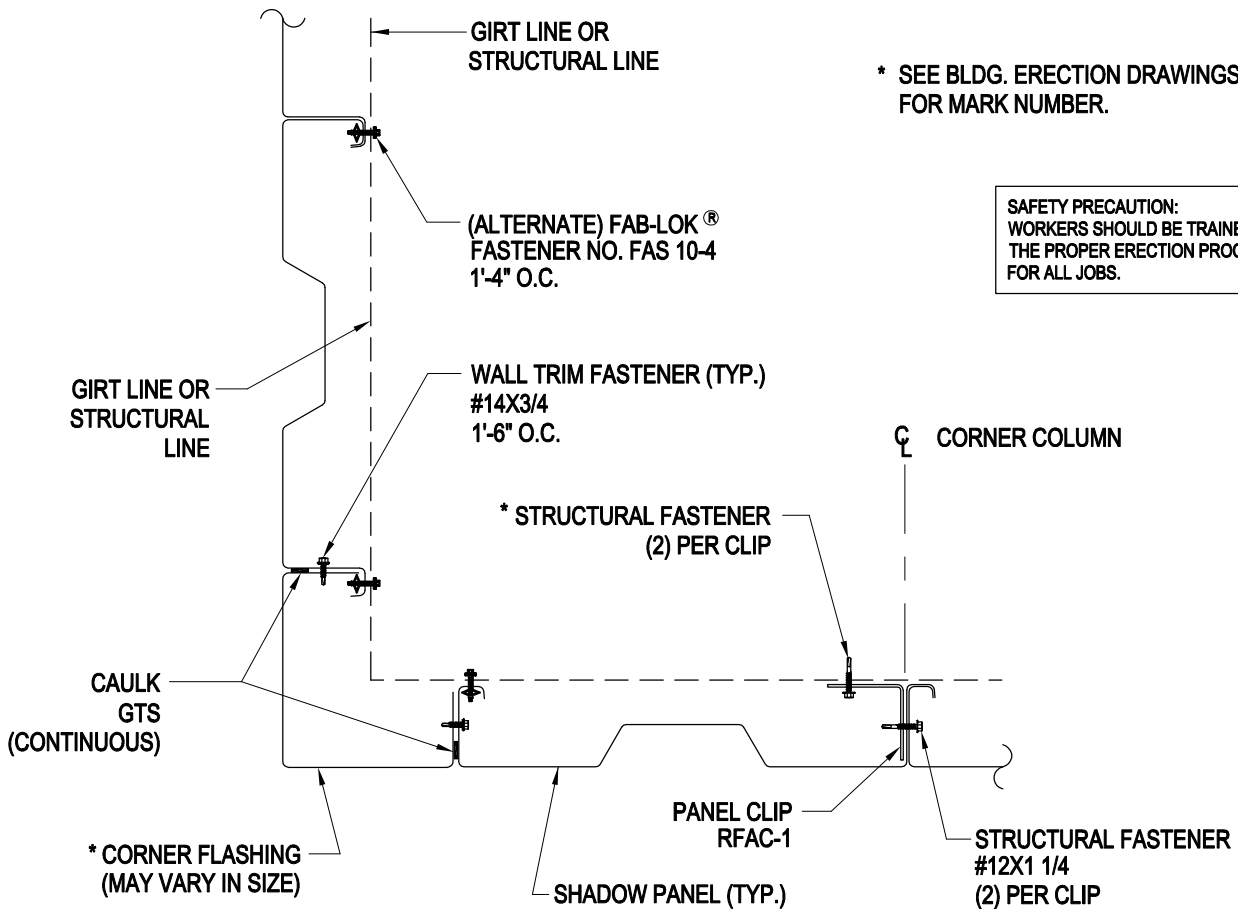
GIRT LINE OR STRUCTURAL LINE

* SEE BLDG. ERECTION DRAWINGS FOR MARK NUMBER.

(ALTERNATE) FAB-LOK® FASTENER NO. FAS 10-4 1'-4" O.C.

SAFETY PRECAUTION: WORKERS SHOULD BE TRAINE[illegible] THE PROPER ERECTION PROC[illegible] FOR ALL JOBS.

GIRT LINE OR STRUCTURAL LINE

WALL TRIM FASTENER (TYP.) #14X3/4 1'-6" O.C.

$\mathrm{C\!\!\!L}$ CORNER COLUMN

* STRUCTURAL FASTENER (2) PER CLIP

CAULK GTS (CONTINUOUS)

PANEL CLIP RFAC-1

STRUCTURAL FASTENER #12X1 1/4 (2) PER CLIP

* CORNER FLASHING (MAY VARY IN SIZE)

SHADOW PANEL (TYP.)